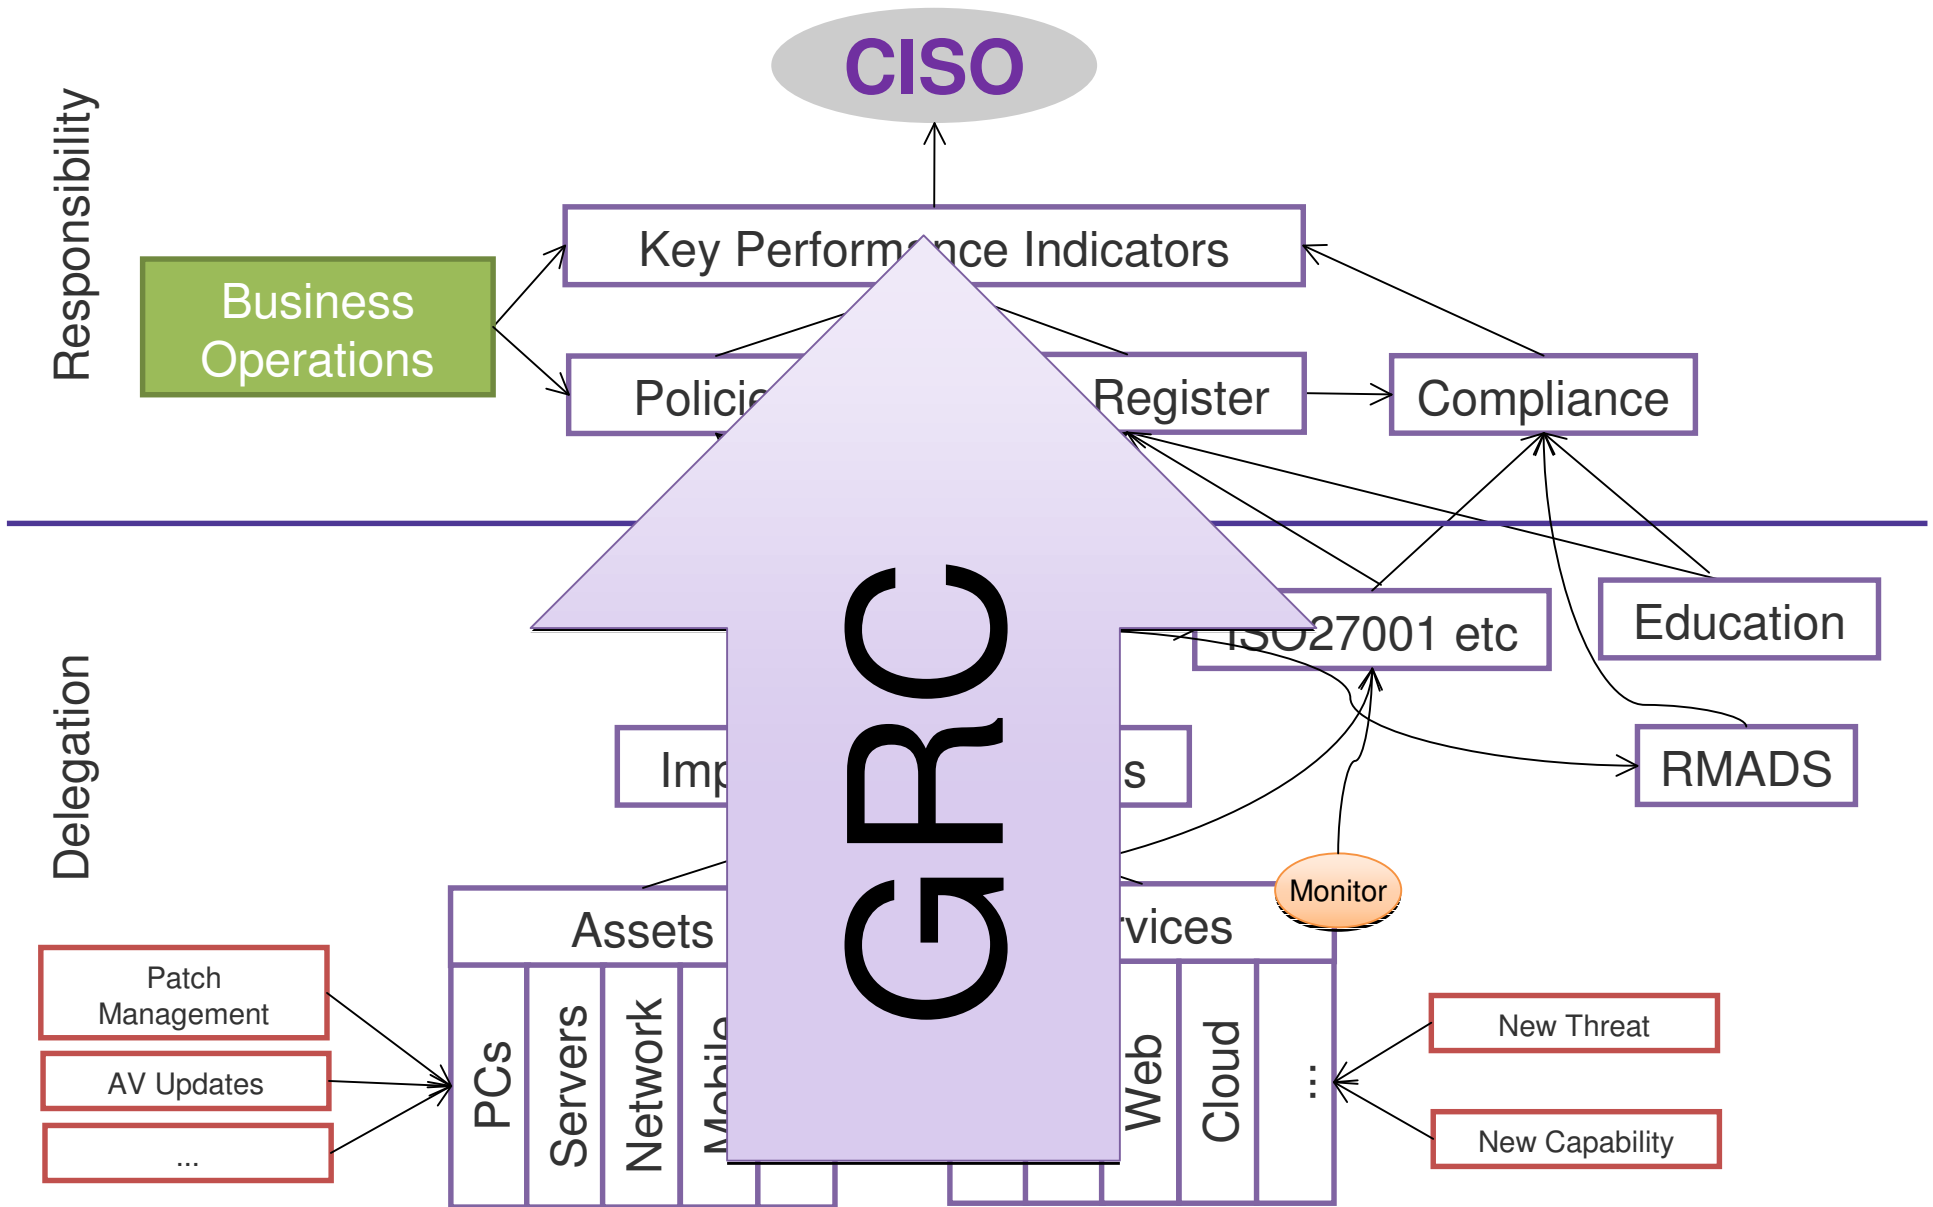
CISO

Responsibility

Business Operations

Key Perform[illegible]nce Indicators

Polici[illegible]

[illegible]Register

Compliance

Delegation

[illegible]SO27001 etc

Education

Imp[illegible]

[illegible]s

RMADS

GRC

Monitor

Assets

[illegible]rvices

Patch Management

AV Updates

...

PCs

Servers

Network

Mobile

Web

Cloud

...

New Threat

New Capability